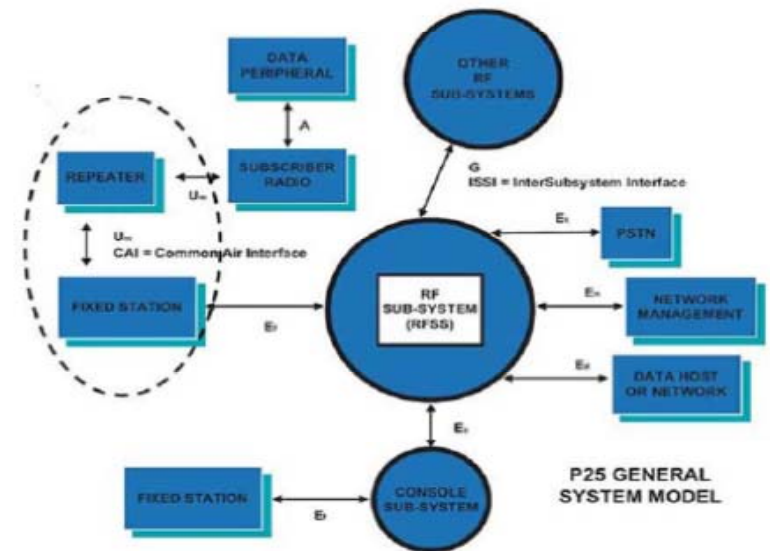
DATA PERIPHERAL

OTHER RF SUB-SYSTEMS

A

REPEATER

SUBSCRIBER RADIO

$U_m$

G
ISSI = InterSubsystem Interface

$U_m$
CAI = Common Air Interface

$E_t$

PSTN

FIXED STATION

RF SUB-SYSTEM (RFSS)

$E_n$

NETWORK MANAGEMENT

$E_f$

$E_d$

DATA HOST OR NETWORK

$E_c$

P25 GENERAL SYSTEM MODEL

FIXED STATION

CONSOLE SUB-SYSTEM

$E_f$